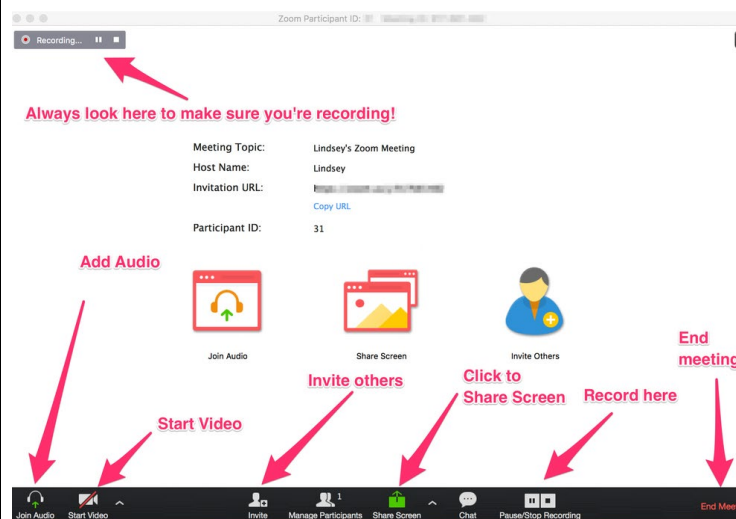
Zoom Participant ID: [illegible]

Recording...

Always look here to make sure you're recording!

Meeting Topic: Lindsey's Zoom Meeting
Host Name: Lindsey
Invitation URL: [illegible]
Copy URL
Participant ID: 31

Add Audio

Join Audio

Share Screen

Invite Others

End meetin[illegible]

Invite others

Click to Share Screen

Record here

Start Video

Join Audio
Start Video
Invite
Manage Participants 1
Share Screen
Chat
Pause/Stop Recording
End Mee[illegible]